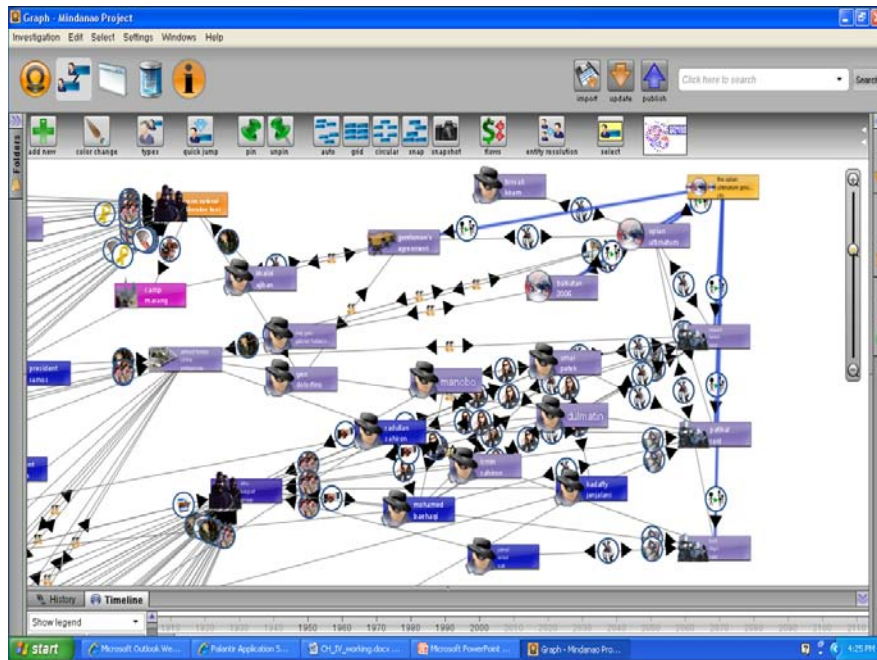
Graph - Mindanao Project

Investigation Edit Select Settings Windows Help

import update publish

Click here to search

Search

add new color change types quick jump pin unpin auto grid circular snap snapshot flows entity resolution select

Folders

camp masang

president ramos

gentleman's agreement

dulmatin

marcobo

zulkifli

kadaffy janjalani

mohamed barharal

History Timeline

Show legend

1950 1960 1970 1980 1990 2000

start Microsoft Outlook We... Palantir Application S... CH_IV_working.docx ... Microsoft PowerPoint ... Graph - Mindanao Pro... 4:25 PM